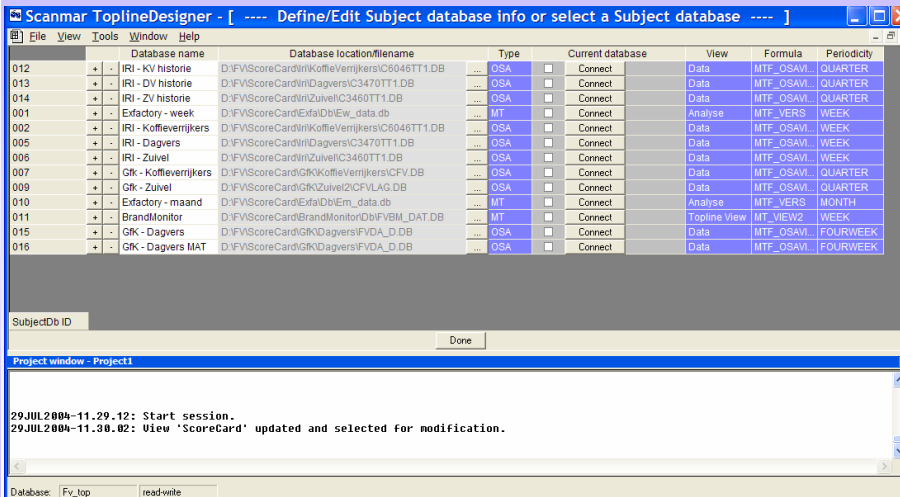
Scanmar ToplineDesigner - [ ---- Define/Edit Subject database info or select a Subject database ---- ]

File View Tools Window Help

| | | | Database name | Database location/filename | | Type | | Current database | | View | Formula | Periodicity |
|---|---|---|---|---|---|---|---|---|---|---|---|---|
| 012 | + | - | IRI - KV historie | D:\FV\ScoreCard\Iri\KoffieVerrijkers\C6046TT1.DB | ... | OSA | | Connect | | Data | MTF_OSAVI... | QUARTER |
| 013 | + | - | IRI - DV historie | D:\FV\ScoreCard\Iri\Dagvers\C3470TT1.DB | ... | OSA | | Connect | | Data | MTF_OSAVI... | QUARTER |
| 014 | + | - | IRI - ZV historie | D:\FV\ScoreCard\Iri\Zuivel\C3460TT1.DB | ... | OSA | | Connect | | Data | MTF_OSAVI... | QUARTER |
| 001 | + | - | Exfactory - week | D:\FV\ScoreCard\Exfa\Db\Ew_data.db | ... | MT | | Connect | | Analyse | MTF_VERS | WEEK |
| 002 | + | - | IRI - Koffieverrijkers | D:\FV\ScoreCard\Iri\KoffieVerrijkers\C6046TT1.DB | ... | OSA | | Connect | | Data | MTF_OSAVI... | WEEK |
| 005 | + | - | IRI - Dagvers | D:\FV\ScoreCard\Iri\Dagvers\C3470TT1.DB | ... | OSA | | Connect | | Data | MTF_OSAVI... | WEEK |
| 006 | + | - | IRI - Zuivel | D:\FV\ScoreCard\Iri\Zuivel\C3460TT1.DB | ... | OSA | | Connect | | Data | MTF_OSAVI... | WEEK |
| 007 | + | - | Gfk - Koffieverrijkers | D:\FV\ScoreCard\Gfk\KoffieVerrijkers\CFV.DB | ... | OSA | | Connect | | Data | MTF_OSAVI... | QUARTER |
| 009 | + | - | Gfk - Zuivel | D:\FV\ScoreCard\Gfk\Zuivel2\CFVLAG.DB | ... | OSA | | Connect | | Data | MTF_OSAVI... | QUARTER |
| 010 | + | - | Exfactory - maand | D:\FV\ScoreCard\Exfa\Db\Em_data.db | ... | MT | | Connect | | Analyse | MTF_VERS | MONTH |
| 011 | + | - | BrandMonitor | D:\FV\ScoreCard\BrandMonitor\Db\FVBM_DAT.DB | ... | MT | | Connect | | Topline View | MT_VIEW2 | WEEK |
| 015 | + | - | GfK - Dagvers | D:\FV\ScoreCard\GfK\Dagvers\FVDA_D.DB | ... | OSA | | Connect | | Data | MTF_OSAVI... | FOURWEEK |
| 016 | + | - | GfK - Dagvers MAT | D:\FV\ScoreCard\GfK\Dagvers\FVDA_D.DB | ... | OSA | | Connect | | Data | MTF_OSAVI... | FOURWEEK |

SubjectDb ID

Done

Project window - Project1

29JUL2004-11.29.12: Start session.
29JUL2004-11.30.02: View 'ScoreCard' updated and selected for modification.

Database: Fv_top read-write